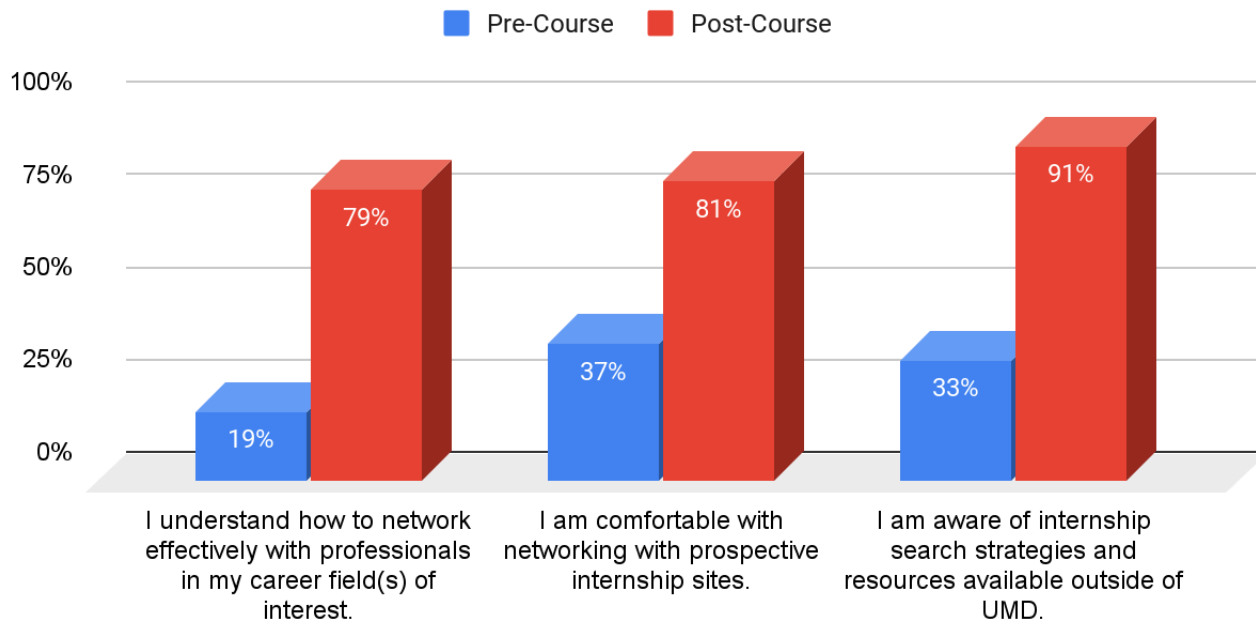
Pre-Course Post-Course

100%
75%
50%
25%
0%

19%
79%
37%
81%
33%
91%

I understand how to network effectively with professionals in my career field(s) of interest.

I am comfortable with networking with prospective internship sites.

I am aware of internship search strategies and resources available outside of UMD.